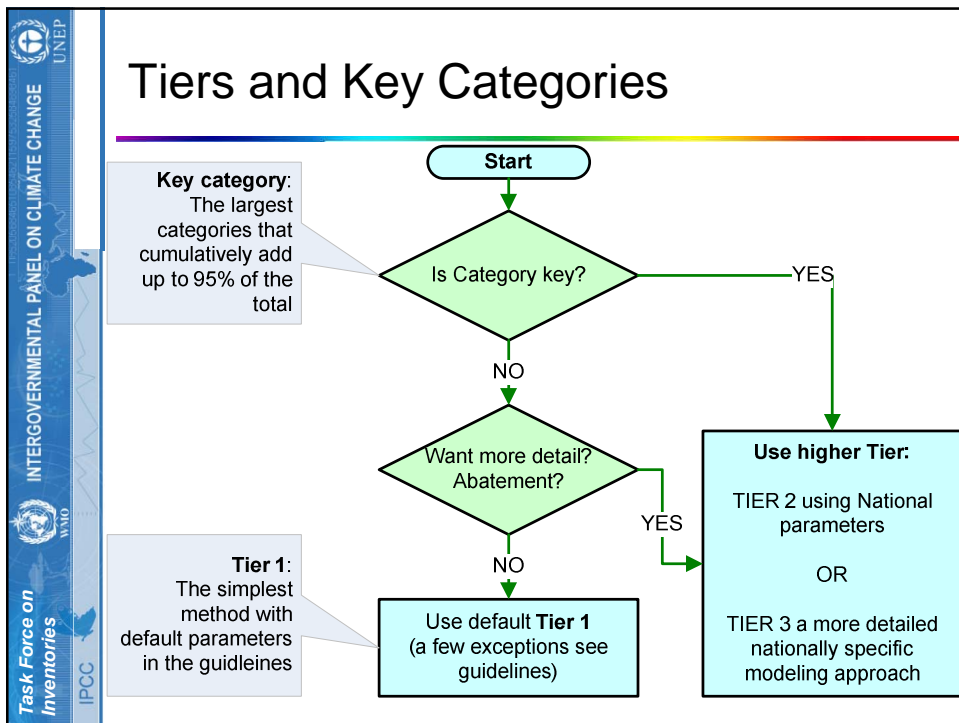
UNEP

INTERGOVERNMENTAL PANEL ON CLIMATE CHANGE

WMO

Task Force on Inventories

IPCC

Tiers and Key Categories

Start

**Key category**: The largest categories that cumulatively add up to 95% of the total

Is Category key?

YES

NO

Want more detail? Abatement?

YES

NO

**Tier 1**: The simplest method with default parameters in the guidleines

Use default **Tier 1** (a few exceptions see guidelines)

**Use higher Tier:**

TIER 2 using National parameters

OR

TIER 3 a more detailed nationally specific modeling approach